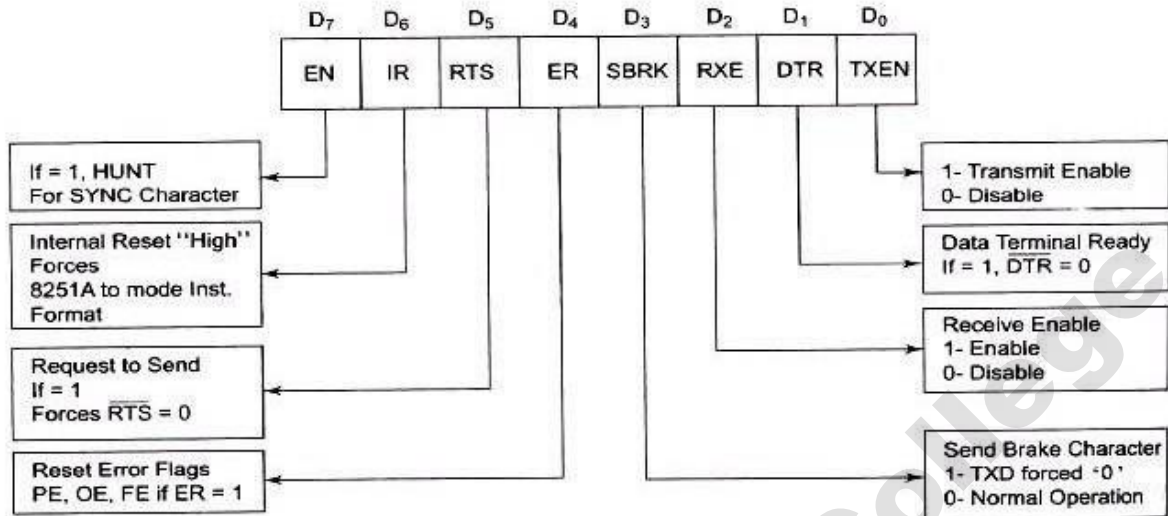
$D_7$ $D_6$ $D_5$ $D_4$ $D_3$ $D_2$ $D_1$ $D_0$

| EN | IR | RTS | ER | SBRK | RXE | DTR | TXEN |
|---|---|---|---|---|---|---|---|

If = 1, HUNT For SYNC Character

Internal Reset "High" Forces 8251A to mode Inst. Format

Request to Send If = 1 Forces $\overline{RTS}$ = 0

Reset Error Flags PE, OE, FE if ER = 1

1- Transmit Enable
0- Disable

Data Terminal Ready If = 1, $\overline{DTR}$ = 0

Receive Enable
1- Enable
0- Disable

Send Brake Character
1- TXD forced '0'
0- Normal Operation

college